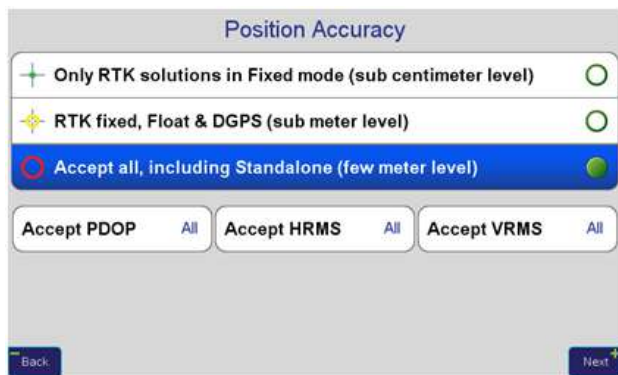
Position Accuracy

Only RTK solutions in Fixed mode (sub centimeter level)

RTK fixed, Float & DGPS (sub meter level)

Accept all, including Standalone (few meter level)

Accept PDOP All

Accept HRMS All

Accept VRMS All

Back

Next